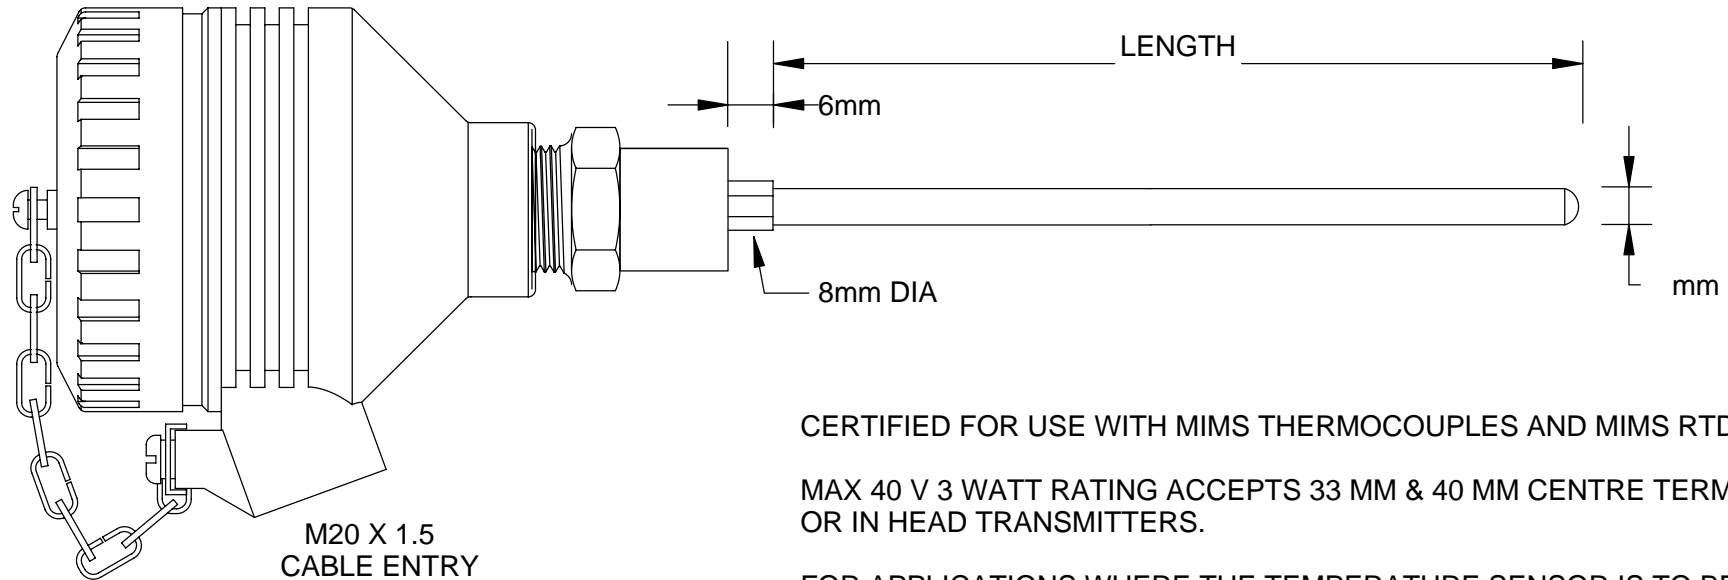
LENGTH

6mm

8mm DIA

mm

CERTIFIED FOR USE WITH MIMS THERMOCOUPLES AND MIMS RTD

MAX 40 V 3 WATT RATING ACCEPTS 33 MM & 40 MM CENTRE TERM OR IN HEAD TRANSMITTERS.

M20 X 1.5 CABLE ENTRY

FOR APPLICATIONS WHERE THE TEMPERATURE SENSOR IS TO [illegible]